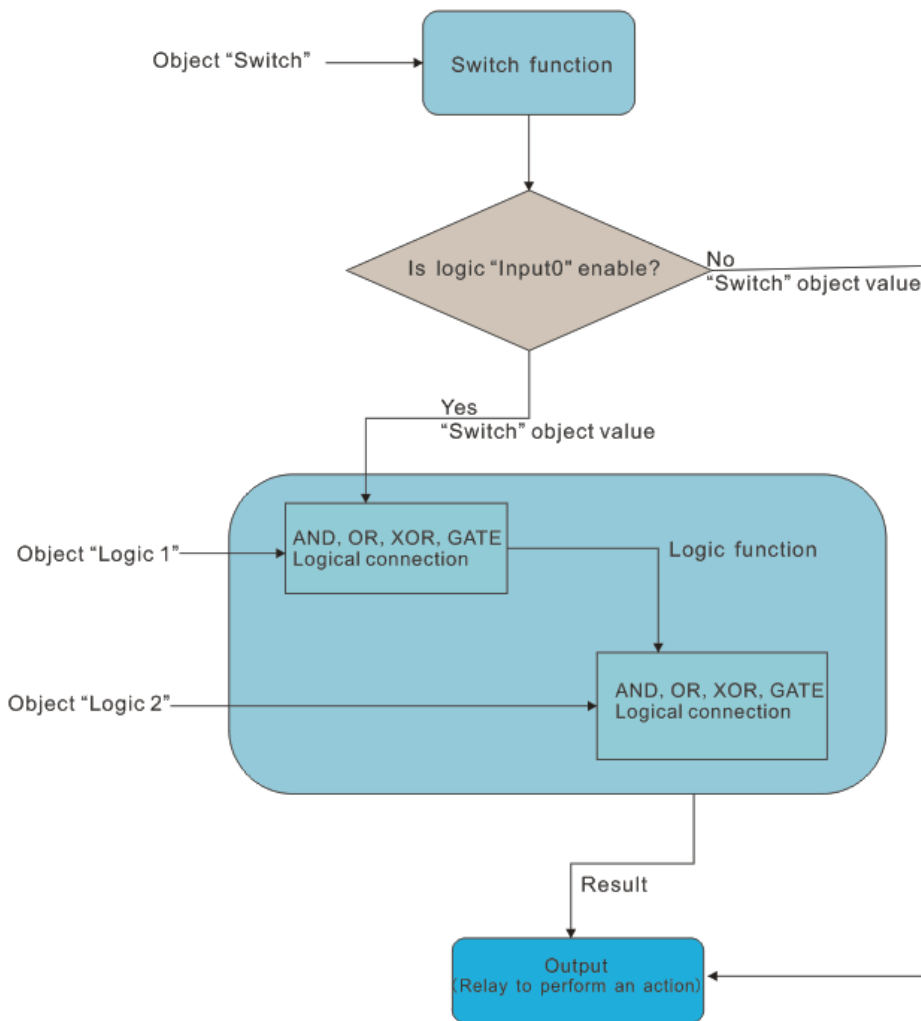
Object “Switch”

Switch function

Is logic “Input0” enable?

No
“Switch” object value

Yes
“Switch” object value

Object “Logic 1”

AND, OR, XOR, GATE
Logical connection

Logic function

Object “Logic 2”

AND, OR, XOR, GATE
Logical connection

Result

Output
(Relay to perform an action)